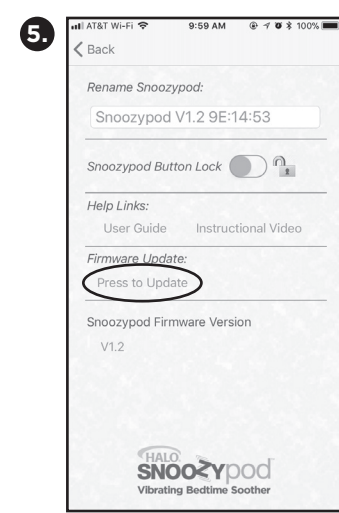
5.

AT&T Wi-Fi 9:59 AM 100%

Back

Rename Snoozypod:

Snoozypod V1.2 9E:14:53

Snoozypod Button Lock

Help Links:

User Guide Instructional Video

Firmware Update:

Press to Update

Snoozypod Firmware Version

V1.2

HALO SNOOZYpod
Vibrating Bedtime Soother